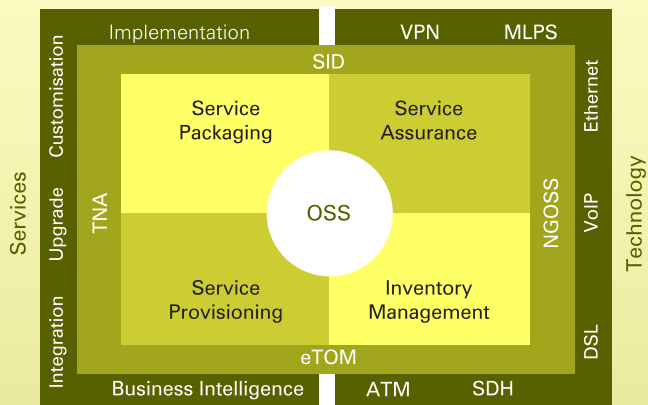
Services

Implementation

Customisation

Upgrade

Integration

Business Intelligence

VPN MLPS

Ethernet

VoIP

DSL

ATM SDH

Technology

SID

TNA

NGOSS

eTOM

Service Packaging

Service Assurance

OSS

Service Provisioning

Inventory Management